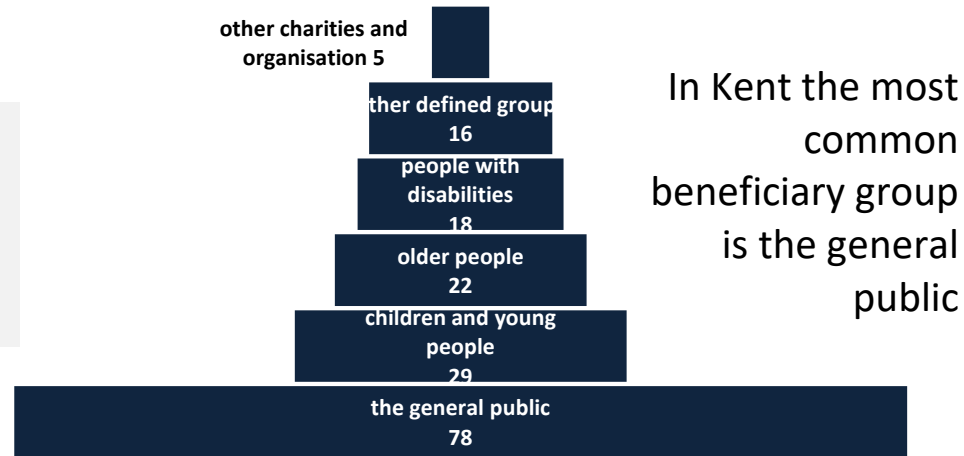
other charities and organisation 5

ther defined group 16

people with disabilities 18

older people 22

children and young people 29

the general public 78

In Kent the most common beneficiary group is the general public